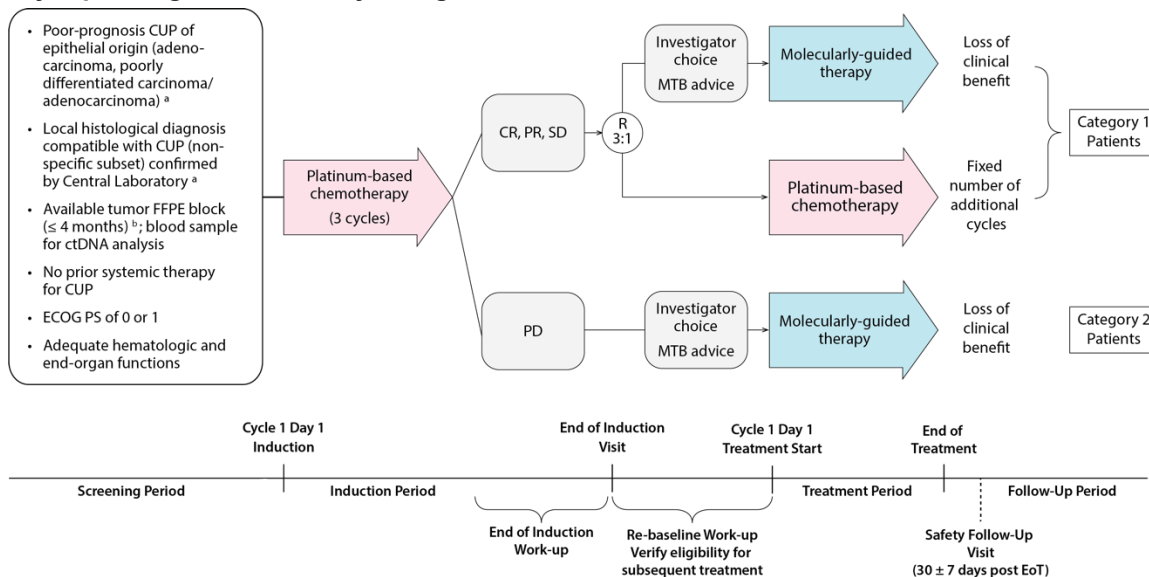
• Poor-prognosis CUP of epithelial origin (adenocarcinoma, poorly differentiated carcinoma/ adenocarcinoma) ᵃ

• Local histological diagnosis compatible with CUP (non-specific subset) confirmed by Central Laboratory ᵃ

• Available tumor FFPE block (≤ 4 months) ᵇ; blood sample for ctDNA analysis

• No prior systemic therapy for CUP

• ECOG PS of 0 or 1

• Adequate hematologic and end-organ functions

Platinum-based chemotherapy (3 cycles)

CR, PR, SD

R 3:1

Investigator choice MTB advice

Molecularly-guided therapy

Loss of clinical benefit

Platinum-based chemotherapy

Fixed number of additional cycles

Category 1 Patients

PD

Investigator choice MTB advice

Molecularly-guided therapy

Loss of clinical benefit

Category 2 Patients

Cycle 1 Day 1 Induction

End of Induction Visit

Cycle 1 Day 1 Treatment Start

End of Treatment

Screening Period

Induction Period

Treatment Period

Follow-Up Period

End of Induction Work-up

Re-baseline Work-up Verify eligibility for subsequent treatment

Safety Follow-Up Visit (30 ± 7 days post EoT)